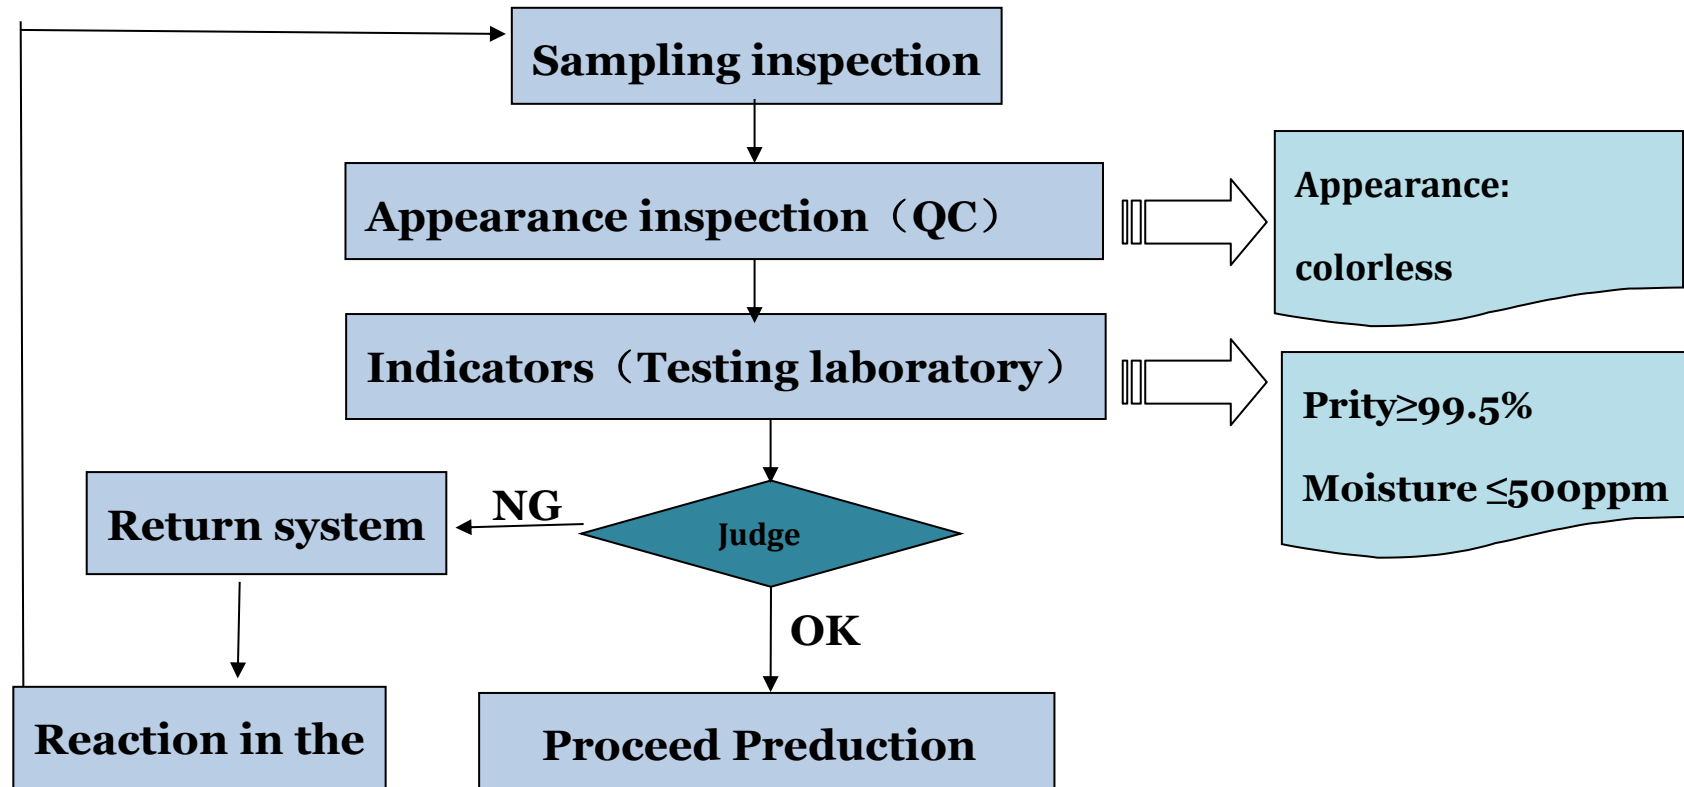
Sampling inspection

Appearance inspection（QC）

Appearance:

colorless

Indicators（Testing laboratory）

Prity≥99.5%

Moisture ≤500ppm

Return system

NG

Judge

OK

Reaction in the

Proceed Preduction